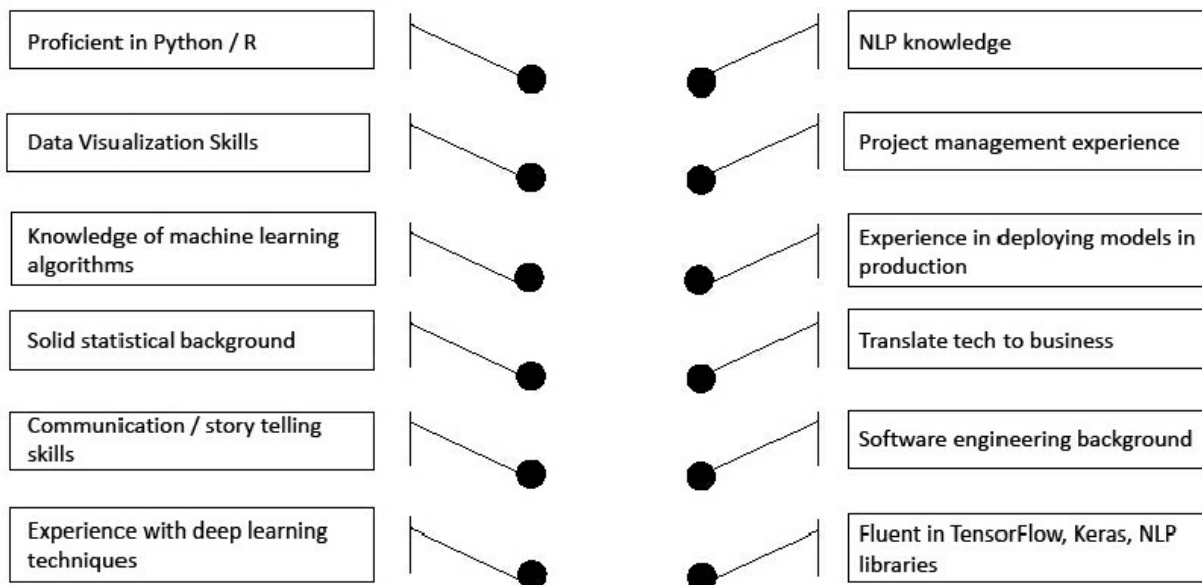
Proficient in Python / R

Data Visualization Skills

Knowledge of machine learning algorithms

Solid statistical background

Communication / story telling skills

Experience with deep learning techniques

NLP knowledge

Project management experience

Experience in deploying models in production

Translate tech to business

Software engineering background

Fluent in TensorFlow, Keras, NLP libraries